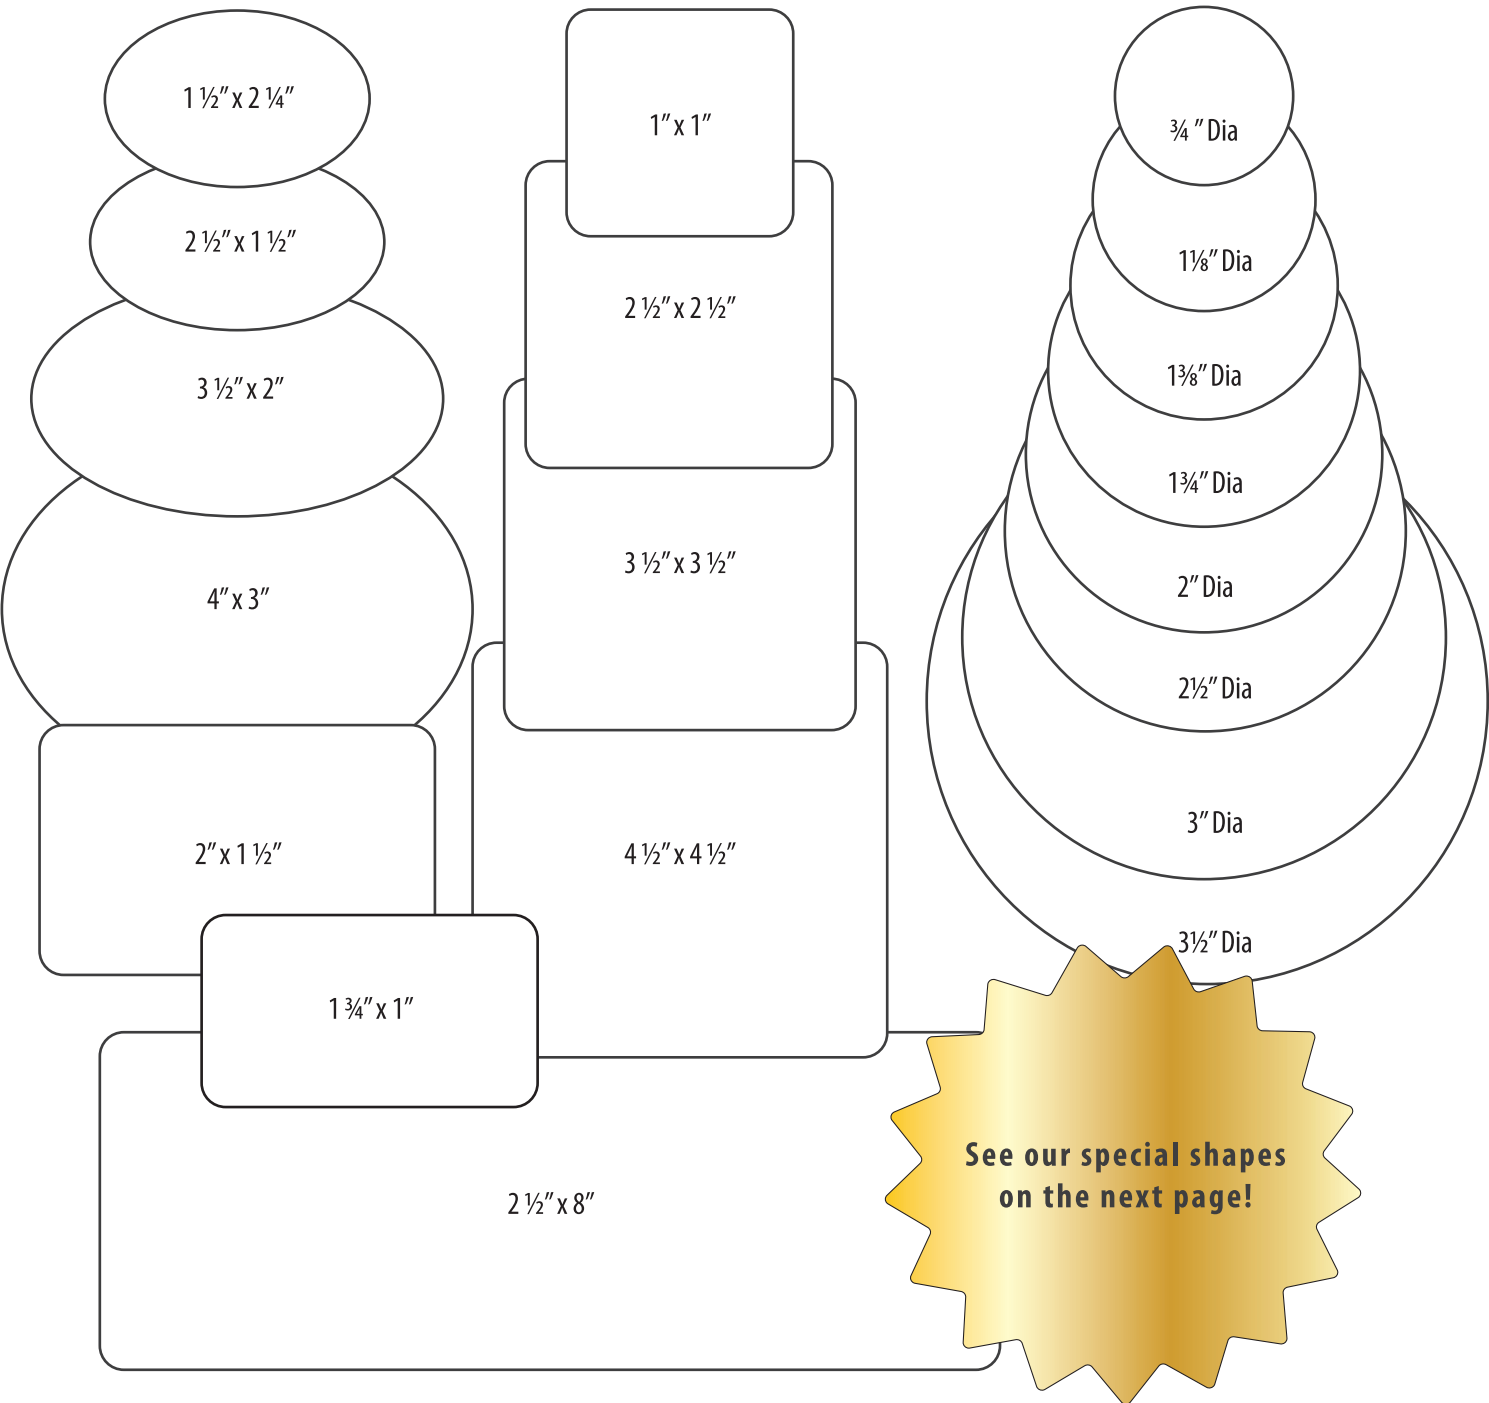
1 ½″ x 2 ¼″

2 ½″ x 1 ½″

3 ½″ x 2″

4″ x 3″

2″ x 1 ½″

1 ¾″ x 1″

2 ½″ x 8″

1″ x 1″

2 ½″ x 2 ½″

3 ½″ x 3 ½″

4 ½″ x 4 ½″

¾ ″ Dia

1⅛″ Dia

1⅜″ Dia

1¾″ Dia

2″ Dia

2½″ Dia

3″ Dia

3½″ Dia

See our special shapes on the next page!